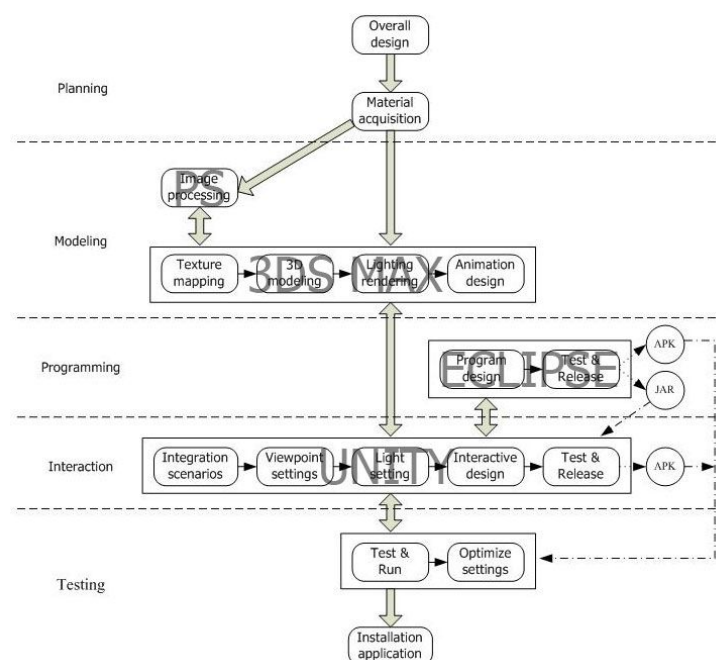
Overall design

Planning

Material acquisition

PS

Image processing

Modeling

3DS MAX

Texture mapping

3D modeling

Lighting rendering

Animation design

Programming

ECLIPSE

Program design

Test & Release

APK

JAR

Interaction

UNITY

Integration scenarios

Viewpoint settings

Light setting

Interactive design

Test & Release

APK

Testing

Test & Run

Optimize settings

Installation application